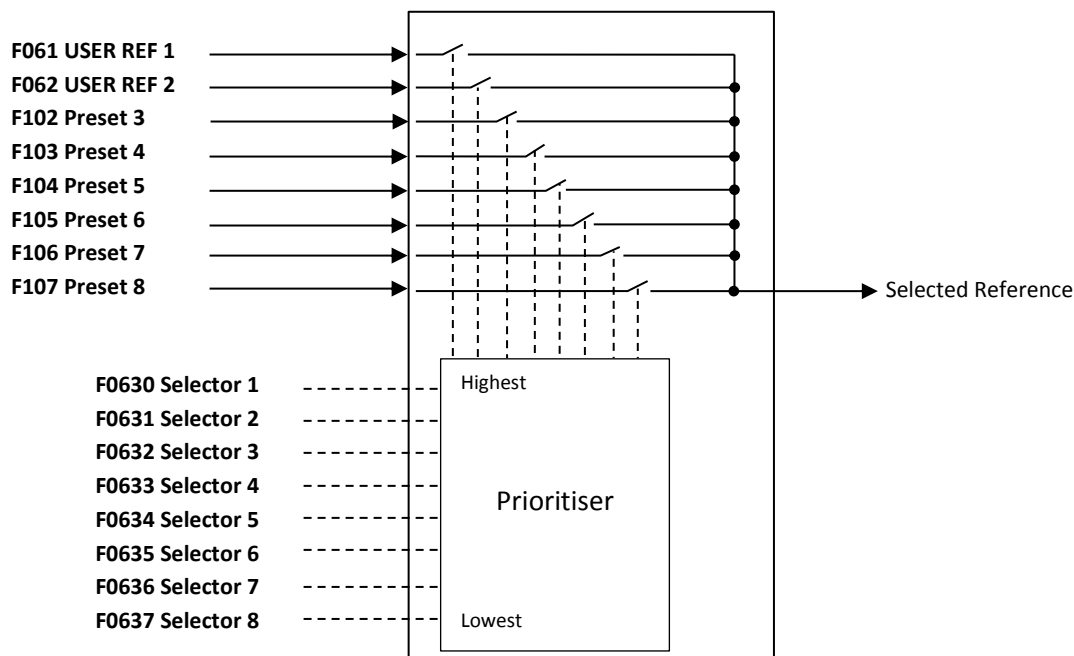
F061 USER REF 1
F062 USER REF 2
F102 Preset 3
F103 Preset 4
F104 Preset 5
F105 Preset 6
F106 Preset 7
F107 Preset 8

Selected Reference

F0630 Selector 1
F0631 Selector 2
F0632 Selector 3
F0633 Selector 4
F0634 Selector 5
F0635 Selector 6
F0636 Selector 7
F0637 Selector 8

Highest

Prioritiser

Lowest